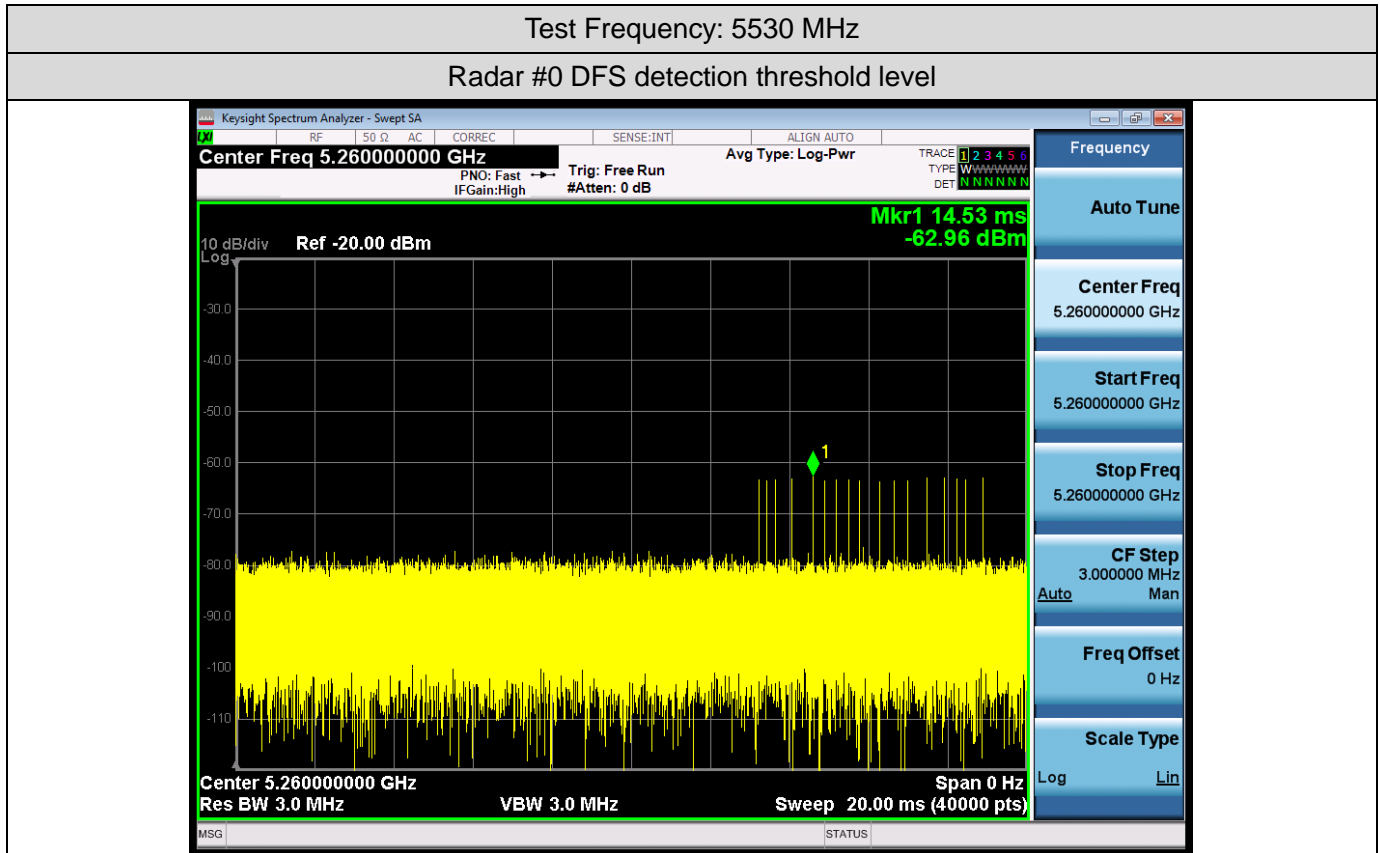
Test Frequency: 5530 MHz

Radar #0 DFS detection threshold level

Keysight Spectrum Analyzer - Swept SA

RF 50 Ω AC CORREC SENSE:INT ALIGN AUTO

Center Freq 5.260000000 GHz

PNO: Fast IFGain:High

Trig: Free Run #Atten: 0 dB

Avg Type: Log-Pwr

TRACE 1 2 3 4 5 6 TYPE W W W W W W DET N N N N N N

Mkr1 14.53 ms -62.96 dBm

10 dB/div Ref -20.00 dBm Log

-30.0

-40.0

-50.0

-60.0

-70.0

-80.0

-90.0

-100

-110

1

Center 5.260000000 GHz

Span 0 Hz

Res BW 3.0 MHz

VBW 3.0 MHz

Sweep 20.00 ms (40000 pts)

MSG

STATUS

Frequency

Auto Tune

Center Freq 5.260000000 GHz

Start Freq 5.260000000 GHz

Stop Freq 5.260000000 GHz

CF Step 3.000000 MHz Auto Man

Freq Offset 0 Hz

Scale Type Log Lin